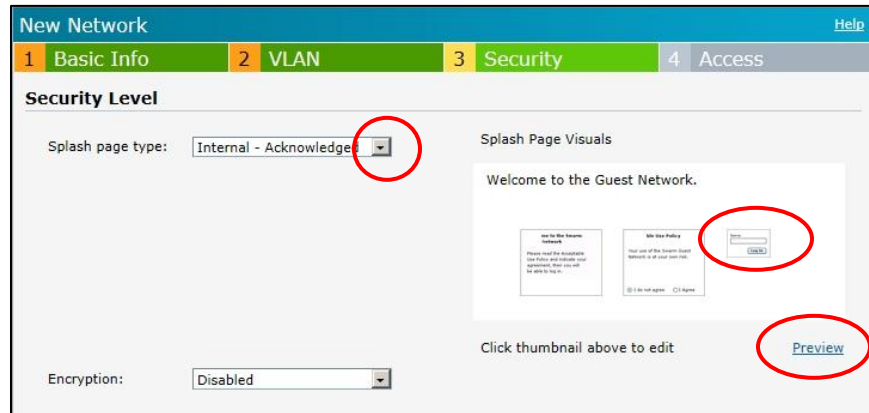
New Network
Help
1 Basic Info
2 VLAN
3 Security
4 Access
Security Level
Splash page type: Internal - Acknowledged
Splash Page Visuals
Welcome to the Guest Network.
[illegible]
Click thumbnail above to edit
Preview
Encryption: Disabled